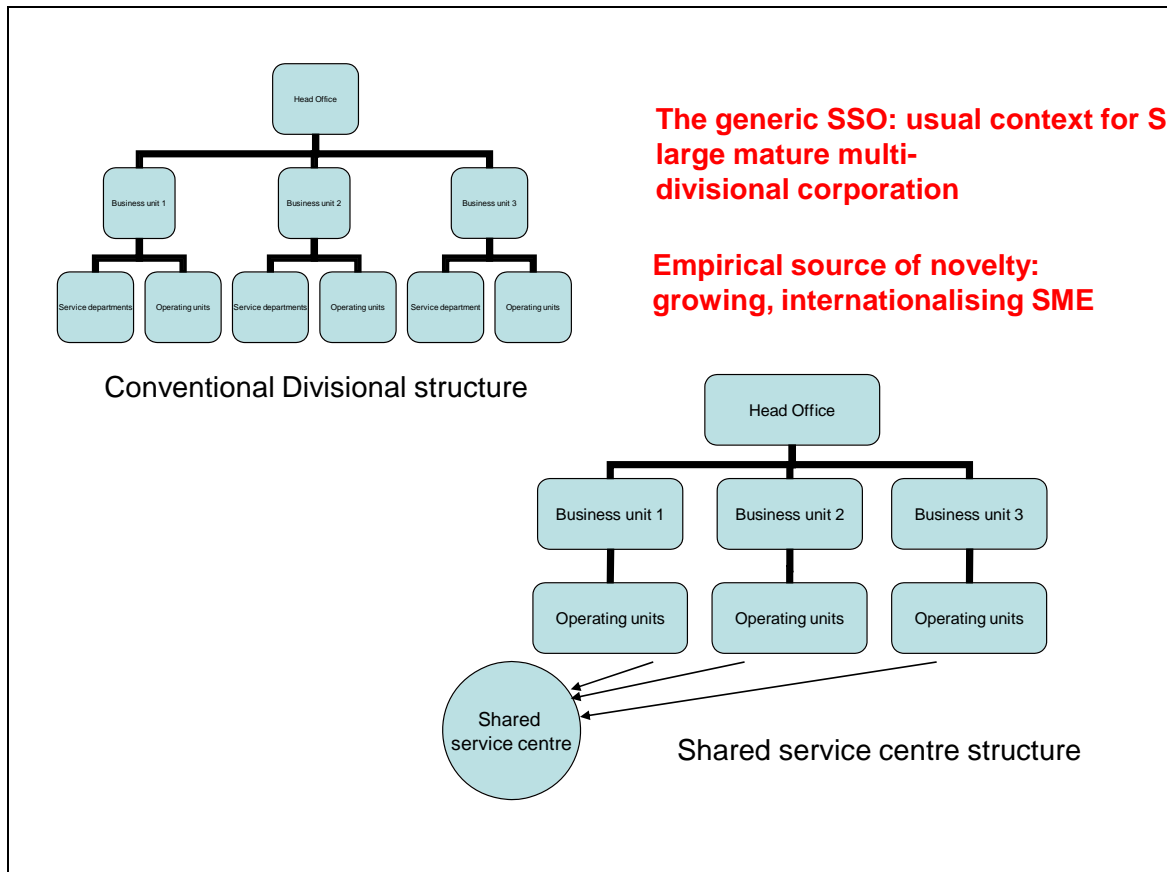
Head Office

Business unit 1

Business unit 2

Business unit 3

Service departments

Operating units

Service departments

Operating units

Service department

Operating units

Conventional Divisional structure

The generic SSO: usual context for S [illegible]
large mature multi-divisional corporation

Empirical source of novelty: growing, internationalising SME

Head Office

Business unit 1

Business unit 2

Business unit 3

Operating units

Operating units

Operating units

Shared service centre

Shared service centre structure